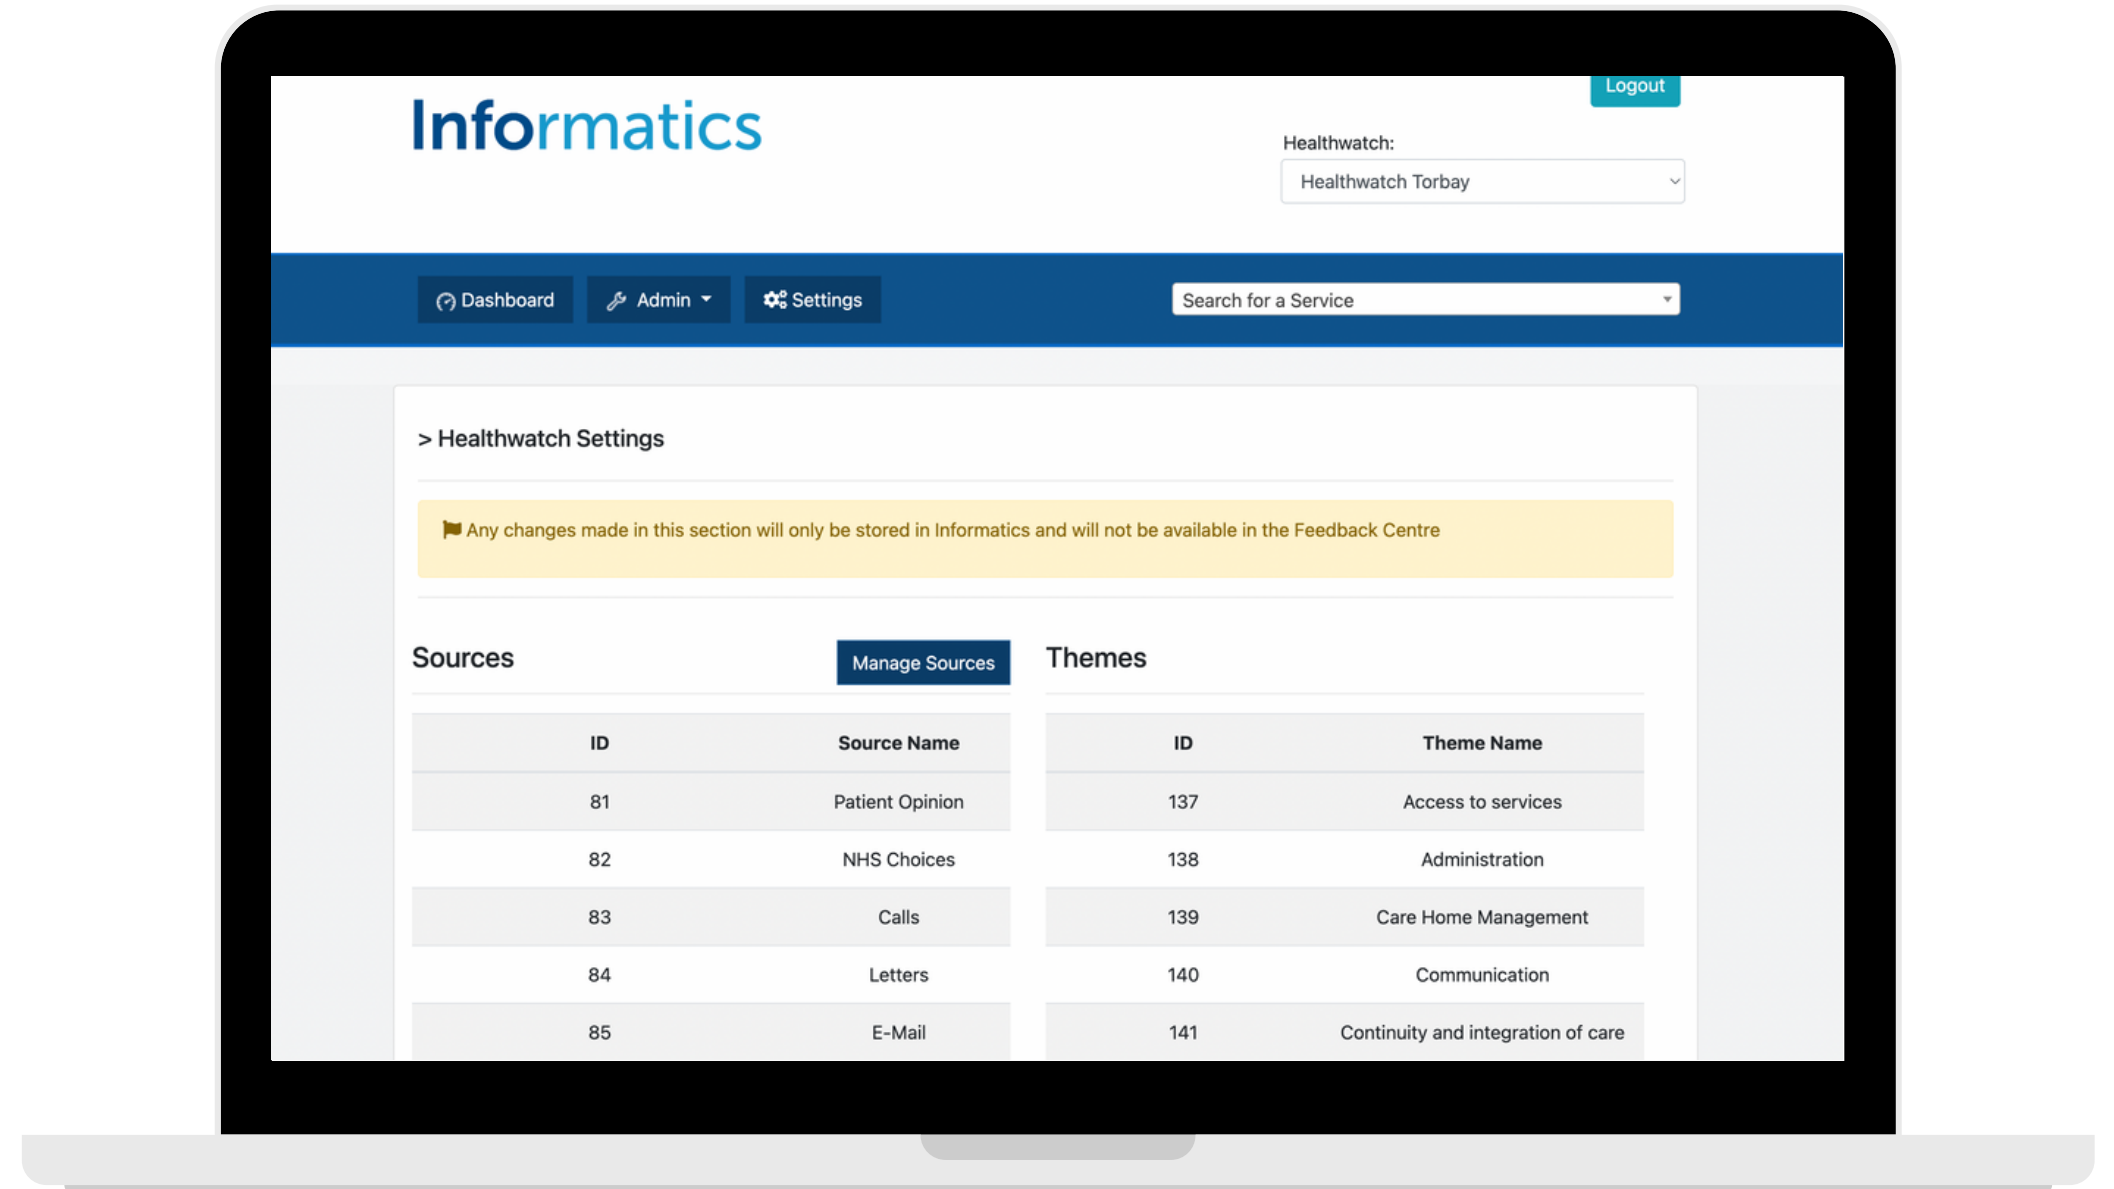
Logout

Informatics

Healthwatch:

Healthwatch Torbay

Dashboard Admin Settings

Search for a Service

> Healthwatch Settings

Any changes made in this section will only be stored in Informatics and will not be available in the Feedback Centre

Sources

Manage Sources

| ID | Source Name |
|---|---|
| 81 | Patient Opinion |
| 82 | NHS Choices |
| 83 | Calls |
| 84 | Letters |
| 85 | E-Mail |

Themes

| ID | Theme Name |
|---|---|
| 137 | Access to services |
| 138 | Administration |
| 139 | Care Home Management |
| 140 | Communication |
| 141 | Continuity and integration of care |